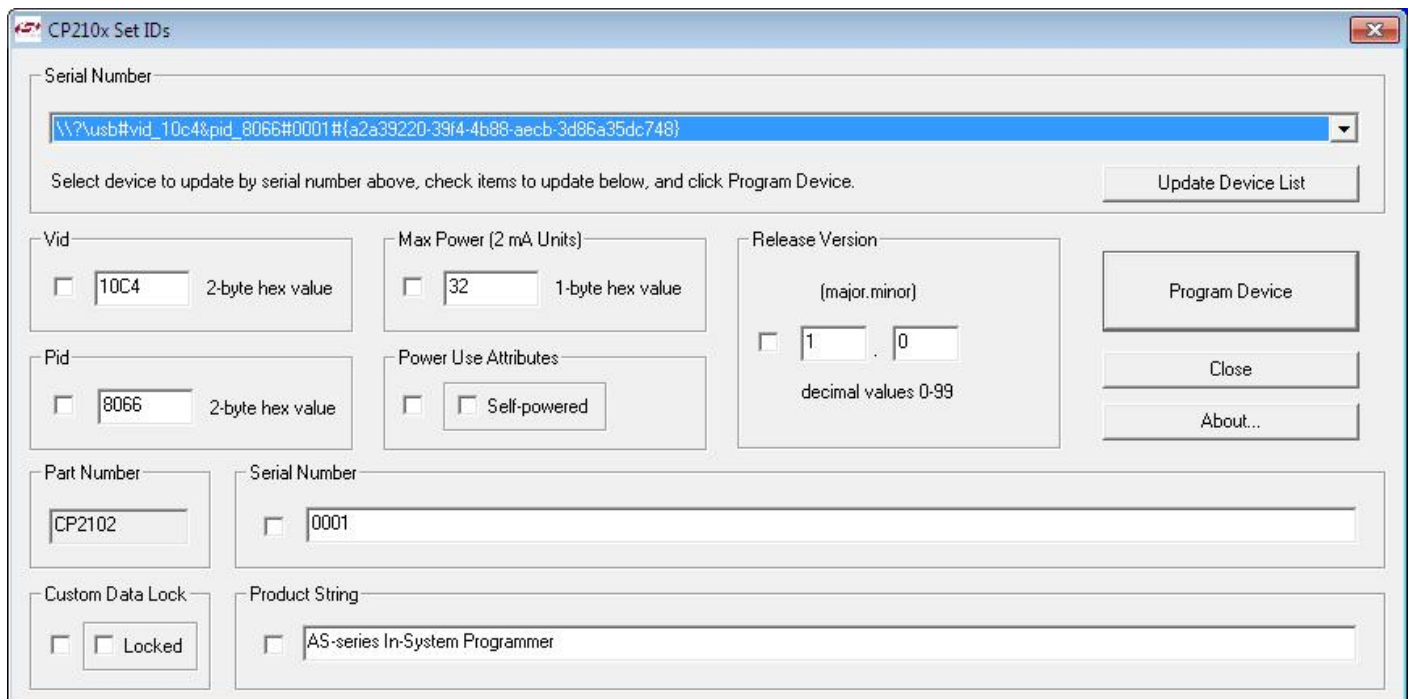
CP210x Set IDs

Serial Number

\\?\usb#vid_10c4&pid_8066#0001#{a2a39220-39f4-4b88-aecb-3d86a35dc748}

Select device to update by serial number above, check items to update below, and click Program Device.

Update Device List

Vid

10C4 2-byte hex value

Max Power (2 mA Units)

32 1-byte hex value

Release Version

(major.minor)

1 . 0

decimal values 0-99

Program Device

Pid

8066 2-byte hex value

Power Use Attributes

Self-powered

Close

About...

Part Number

CP2102

Serial Number

0001

Custom Data Lock

Locked

Product String

AS-series In-System Programmer